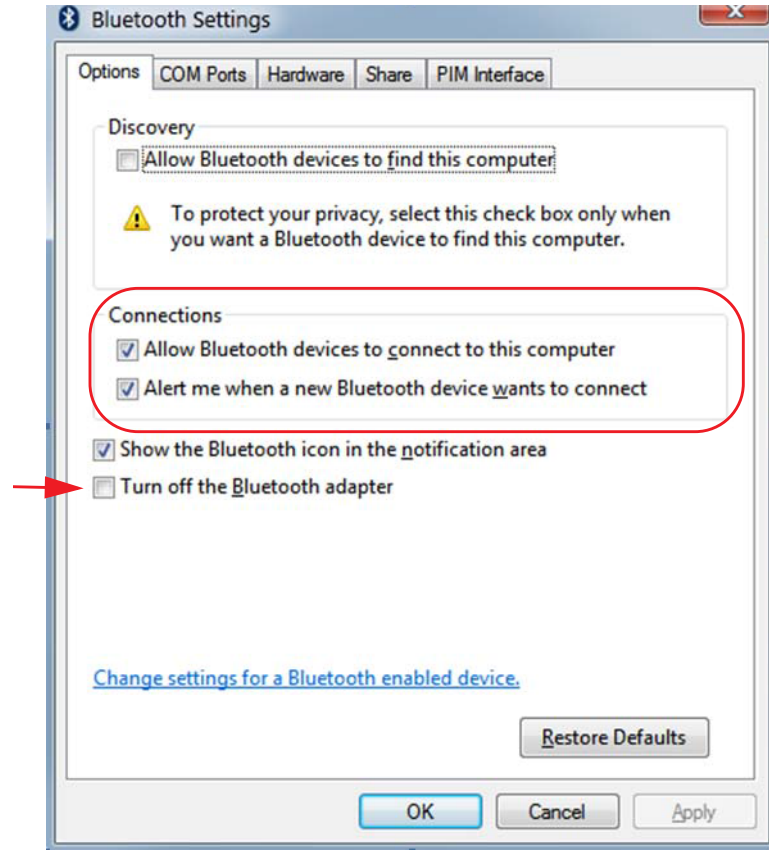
Bluetooth Settings

Options | COM Ports | Hardware | Share | PIM Interface

Discovery

Allow Bluetooth devices to find this computer

To protect your privacy, select this check box only when you want a Bluetooth device to find this computer.

Connections

Allow Bluetooth devices to connect to this computer

Alert me when a new Bluetooth device wants to connect

Show the Bluetooth icon in the notification area

Turn off the Bluetooth adapter

Change settings for a Bluetooth enabled device.

Restore Defaults

OK | Cancel | Apply